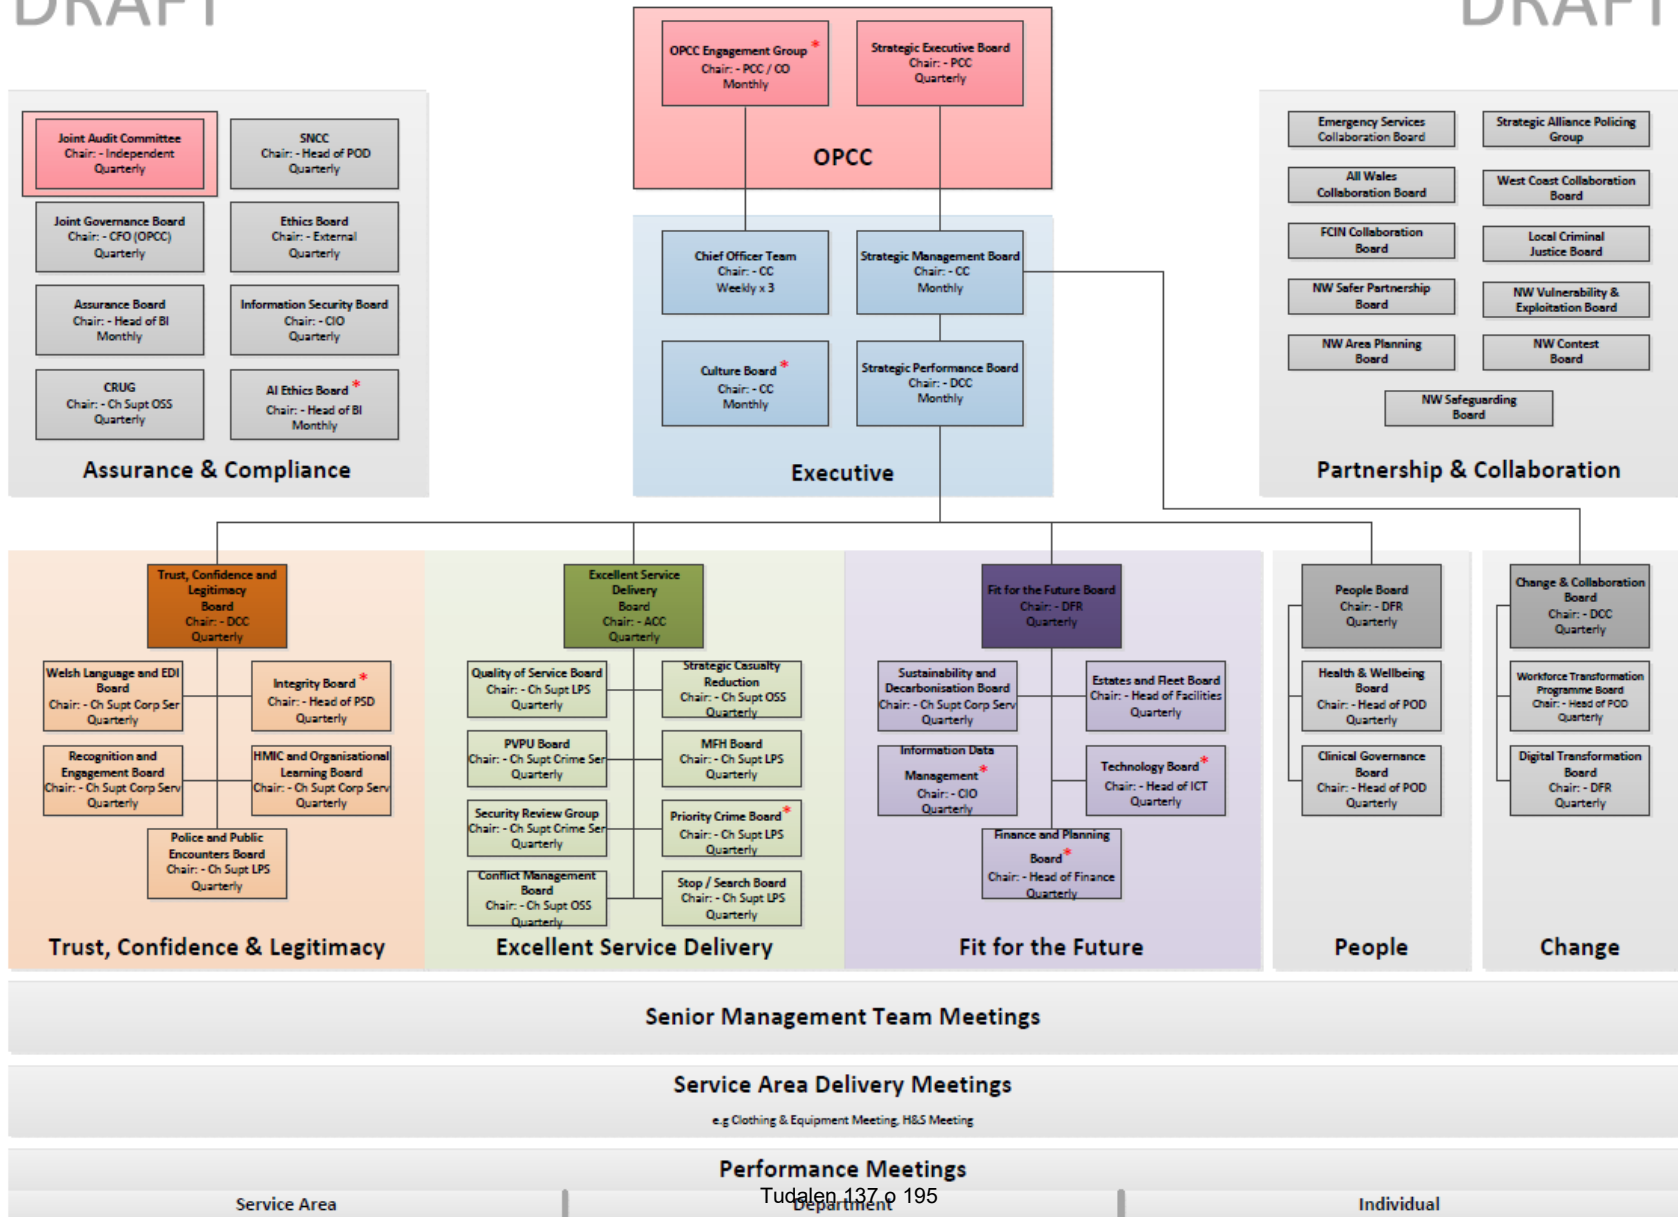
DRAFT

DRAFT

OPCC Engagement Group *
Chair: - PCC / CO
Monthly

Strategic Executive Board
Chair: - PCC
Quarterly

OPCC

Joint Audit Committee
Chair: - Independent
Quarterly

SNCC
Chair: - Head of POD
Quarterly

Joint Governance Board
Chair: - CFO (OPCC)
Quarterly

Ethics Board
Chair: - External
Quarterly

Assurance Board
Chair: - Head of BI
Monthly

Information Security Board
Chair: - CIO
Quarterly

CRUG
Chair: - Ch Supt OSS
Quarterly

AI Ethics Board *
Chair: - Head of BI
Monthly

Assurance & Compliance

Chief Officer Team
Chair: - CC
Weekly x 3

Strategic Management Board
Chair: - CC
Monthly

Culture Board *
Chair: - CC
Monthly

Strategic Performance Board
Chair: - DCC
Monthly

Executive

Emergency Services Collaboration Board

Strategic Alliance Policing Group

All Wales Collaboration Board

West Coast Collaboration Board

FCIN Collaboration Board

Local Criminal Justice Board

NW Safer Partnership Board

NW Vulnerability & Exploitation Board

NW Area Planning Board

NW Contest Board

NW Safeguarding Board

Partnership & Collaboration

Trust, Confidence and Legitimacy Board
Chair: - DCC
Quarterly

Welsh Language and EDI Board
Chair: - Ch Supt Corp Ser
Quarterly

Integrity Board *
Chair: - Head of PSD
Quarterly

Recognition and Engagement Board
Chair: - Ch Supt Corp Serv
Quarterly

HMIC and Organisational Learning Board
Chair: - Ch Supt Corp Serv
Quarterly

Police and Public Encounters Board
Chair: - Ch Supt LPS
Quarterly

Trust, Confidence & Legitimacy

Excellent Service Delivery Board
Chair: - ACC
Quarterly

Quality of Service Board
Chair: - Ch Supt LPS
Quarterly

Strategic Casualty Reduction
Chair: - Ch Supt OSS
Quarterly

PVPU Board
Chair: - Ch Supt Crime Ser
Quarterly

MFH Board
Chair: - Ch Supt LPS
Quarterly

Security Review Group
Chair: - Ch Supt Crime Ser
Quarterly

Priority Crime Board *
Chair: - Ch Supt LPS
Quarterly

Conflict Management Board
Chair: - Ch Supt OSS
Quarterly

Stop / Search Board
Chair: - Ch Supt LPS
Quarterly

Excellent Service Delivery

Fit for the Future Board
Chair: - DFR
Quarterly

Sustainability and Decarbonisation Board
Chair: - Ch Supt Corp Serv
Quarterly

Estates and Fleet Board
Chair: - Head of Facilities
Quarterly

Information Data Management *
Chair: - CIO
Quarterly

Technology Board *
Chair: - Head of ICT
Quarterly

Finance and Planning Board *
Chair: - Head of Finance
Quarterly

Fit for the Future

People Board
Chair: - DFR
Quarterly

Health & Wellbeing Board
Chair: - Head of POD
Quarterly

Clinical Governance Board
Chair: - Head of POD
Quarterly

People

Change & Collaboration Board
Chair: - DCC
Quarterly

Workforce Transformation Programme Board
Chair: - Head of POD
Quarterly

Digital Transformation Board
Chair: - DFR
Quarterly

Change

Senior Management Team Meetings

Service Area Delivery Meetings

e.g Clothing & Equipment Meeting, H&S Meeting

Performance Meetings

Service Area

Department

Tudalen 137 o 195

Individual